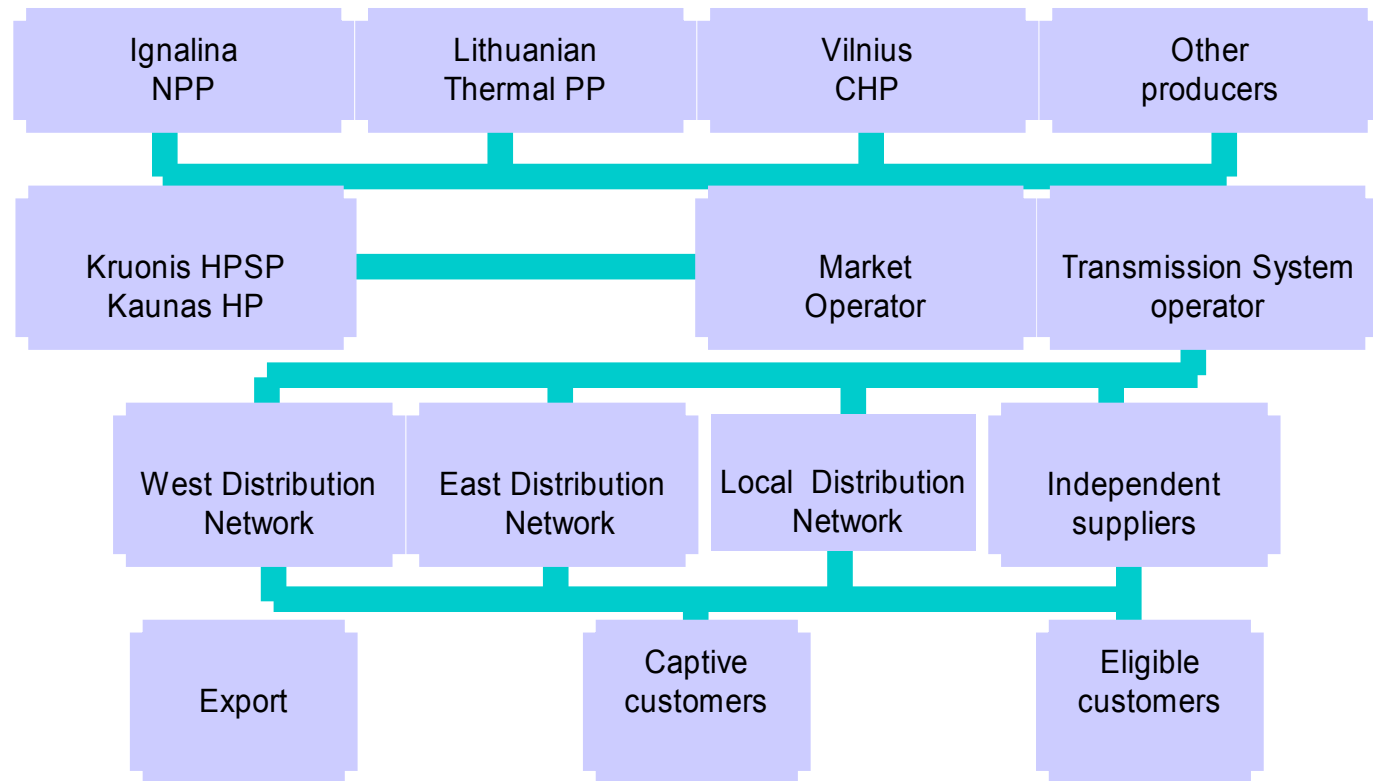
Ignalina NPP

Lithuanian Thermal PP

Vilnius CHP

Other producers

Kruonis HPSP Kaunas HP

Market Operator

Transmission System operator

West Distribution Network

East Distribution Network

Local Distribution Network

Independent suppliers

Export

Captive customers

Eligible customers